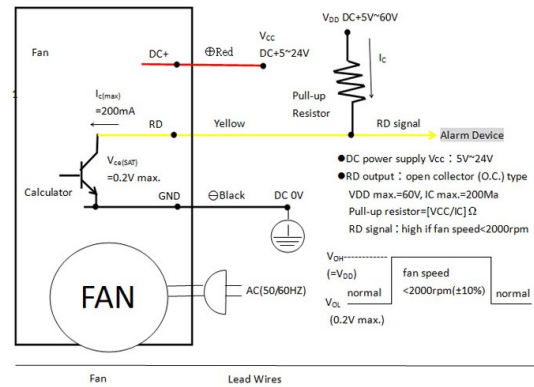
Fan

DC+

⊕Red

$V_{CC}$
DC+5~24V

$V_{DD}$ DC+5V~60V

$I_C$

Pull-up Resistor

$I_{c(max)}$
=200mA

RD

Yellow

RD signal

Alarm Device

$V_{ce(SAT)}$
=0.2V max.

Calculator

GND

⊖Black

DC 0V

●DC power supply Vcc：5V~24V
●RD output：open collector (O.C.) type
VDD max.=60V, IC max.=200Ma
Pull-up resistor=[VCC/IC] Ω
RD signal：high if fan speed<2000rpm

$V_{OH}$
(=$V_{DD}$)
$V_{OL}$
(0.2V max.)

normal

fan speed
<2000rpm(±10%)

normal

FAN

AC(50/60HZ)

Fan

Lead Wires